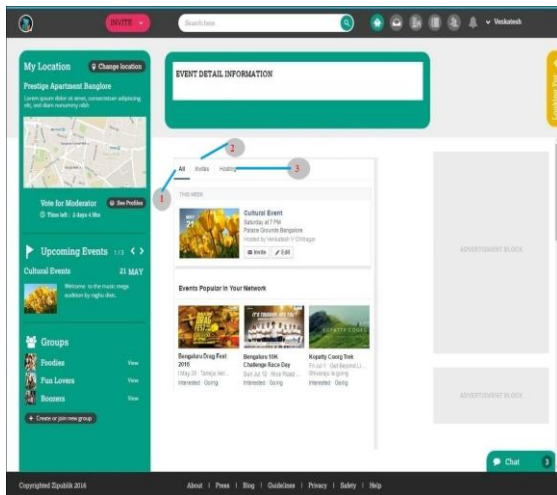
INVITE

Search here

Venkatesh

My Location

Change location

Prestige Apartment Banglore

Lorem ipsum dolor sit amet, consectetuer adipiscing elit, sed diam nonummy nibh

Vote for Moderator

See Profiles

Time left : 3 days 4 Hrs

Upcoming Events 1/3

Cultural Events

21 MAY

Welcome to the music mega audition by raghu dixit.

Groups

Foodies

View

Fun Lovers

View

Boozers

View

+ Create or join new group

EVENT DETAIL INFORMATION

All

Invites

Hosting

1

2

3

THIS WEEK

Cultural Event

Saturday at 7 PM

Palace Grounds Bangalore

Hosted by Venkatesh Y Chitragar

Invite

Edit

Events Popular in Your Network

Bengaluru Drug Fest 2016

I May 28 · Taneja Ver...

Interested Going

Bengaluru 10K Challenge Race Day

Sun Jul 12 · Rice Road ...

Interested Going

Kopatty Coorg Trek

Fri Jul 1 · Get Beyond Li...

Shivaraju is going

Interested Going

ADVERTISEMENT BLOCK

ADVERTISEMENT BLOCK

Chat

Copyrighted Zipublik 2016

About | Press | Blog | Guidelines | Privacy | Safety | Help